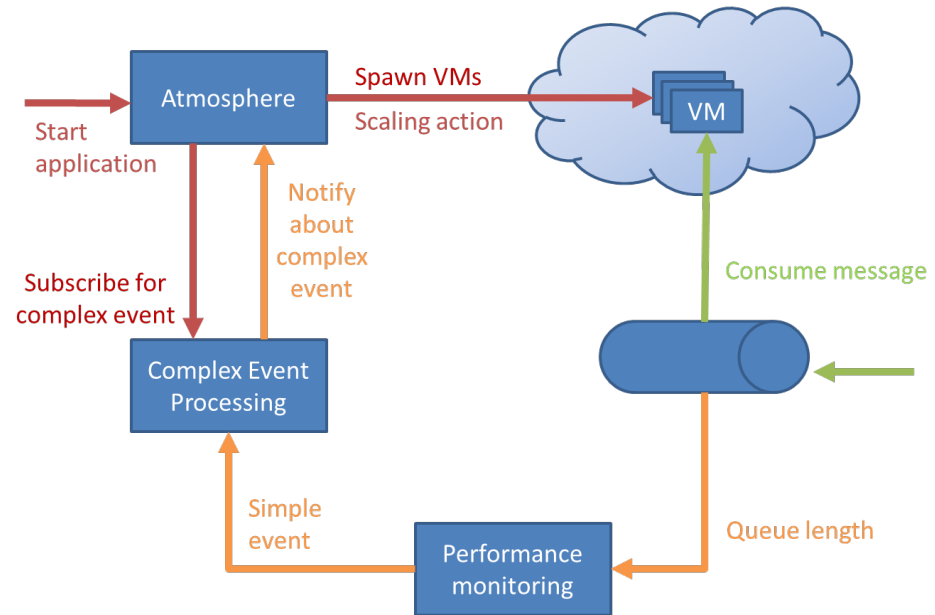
Start application

Atmosphere

Spawn VMs

Scaling action

VM

Subscribe for complex event

Notify about complex event

Consume message

Complex Event Processing

Simple event

Performance monitoring

Queue length